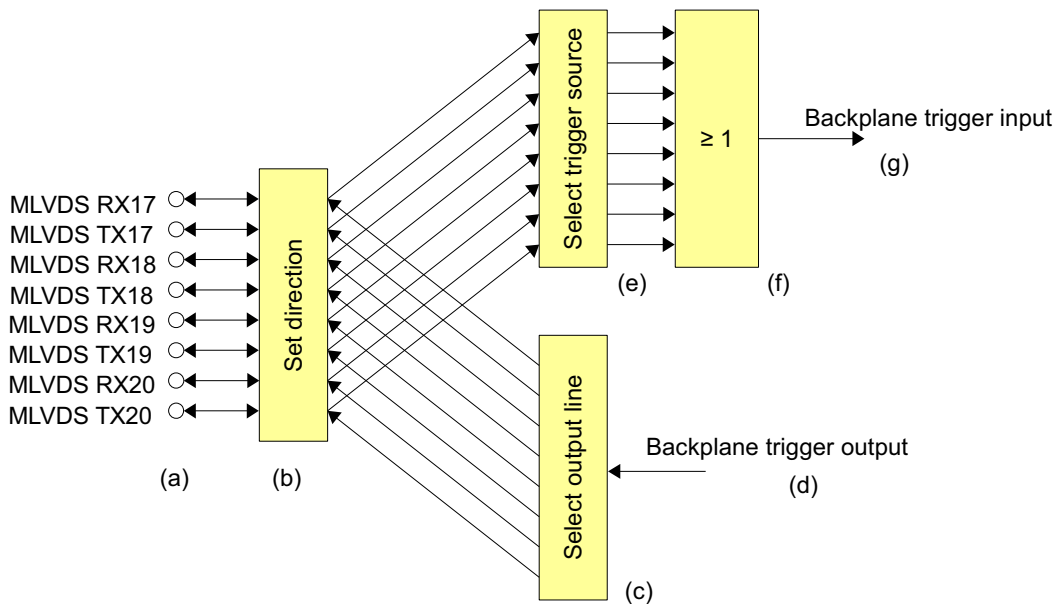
Select trigger source

≥ 1

Backplane trigger input

(g)

MLVDS RX17
MLVDS TX17
MLVDS RX18
MLVDS TX18
MLVDS RX19
MLVDS TX19
MLVDS RX20
MLVDS TX20

Set direction

(e)

(f)

Select output line

Backplane trigger output

(a)

(b)

(d)

(c)